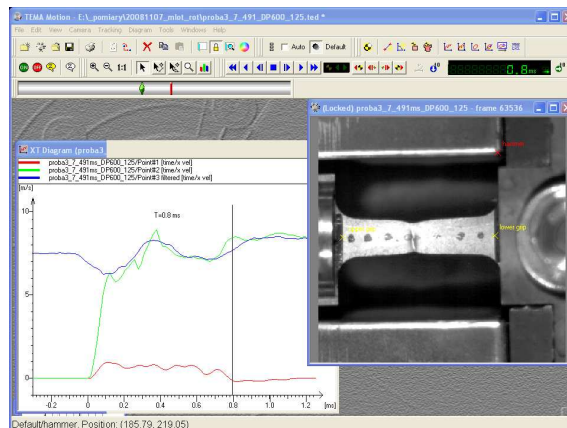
TEMA Motion - E:\_pomiery\20081107_mlot_rot\proba3_7_491_DP600_125.ted *

File Edit View Camera Tracking Diagram State Windows Help

Auto Default

0.8 ms

XT Diagram (proba3

proba3_7_491ms_DP600_125/Point#1 [time/x vel]
proba3_7_491ms_DP600_125/Point#2 [time/x vel]
proba3_7_491ms_DP600_125/Point#3 filtered [time/x vel]

[m/s]

T=0.8 ms

10
5
0

-0.2 0 0.2 0.4 0.6 0.8 1 1.2 [ms]

(Locked) proba3_7_491ms_DP600_125 - frame 63536

hammer

upper grip

lower grip

Default/hammer, Position: (185.79, 219.05)